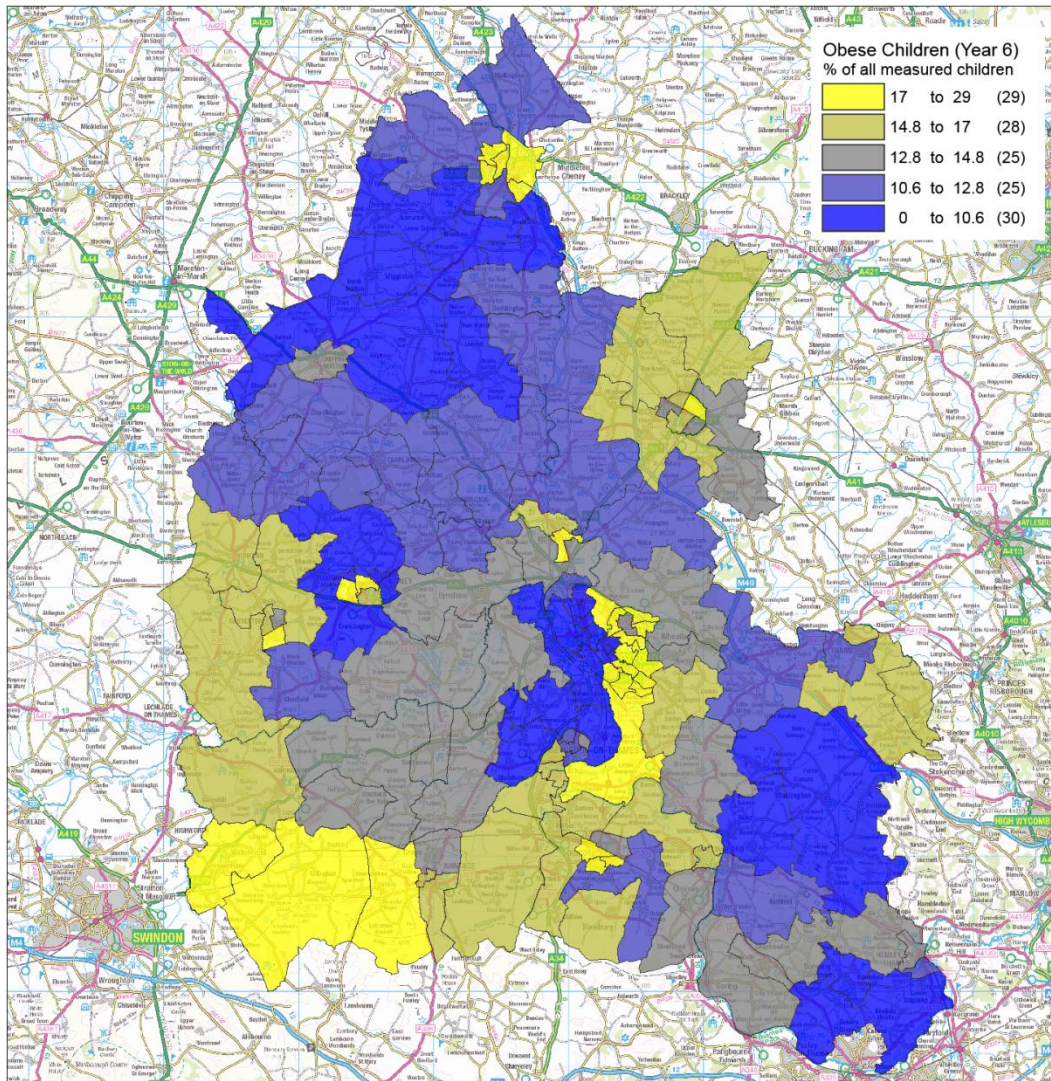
Obese Children (Year 6)
% of all measured children

| | | | | |
|---|---|---|---|---|
| 17 | to | 29 | (29) |
| 14.8 | to | 17 | (28) |
| 12.8 | to | 14.8 | (25) |
| 10.6 | to | 12.8 | (25) |
| 0 | to | 10.6 | (30) |

A429
A423
A422
A43
A44
A424
A421
A41
A413
A40
A4010
A4155
A419
A417
A34
A4074
A4130
M40
M4
A329

Chipping Campden
Moreton-in-Marsh
STOW-ON-THE-WOLD
NORTHLEACH
LECHLADE ON THAMES
HIGHWORTH
CRICKLADE
SWINDON
Wroughton
BRACKLEY
BUCKINGHAM
Winslow
AYLESBURY
Haddenham
PRINCES RISBOROUGH
Stokenchurch
HIGH WYCOMBE
MARLOW
Pangbourne
Middleton Cheney
Shipston-on-Stour